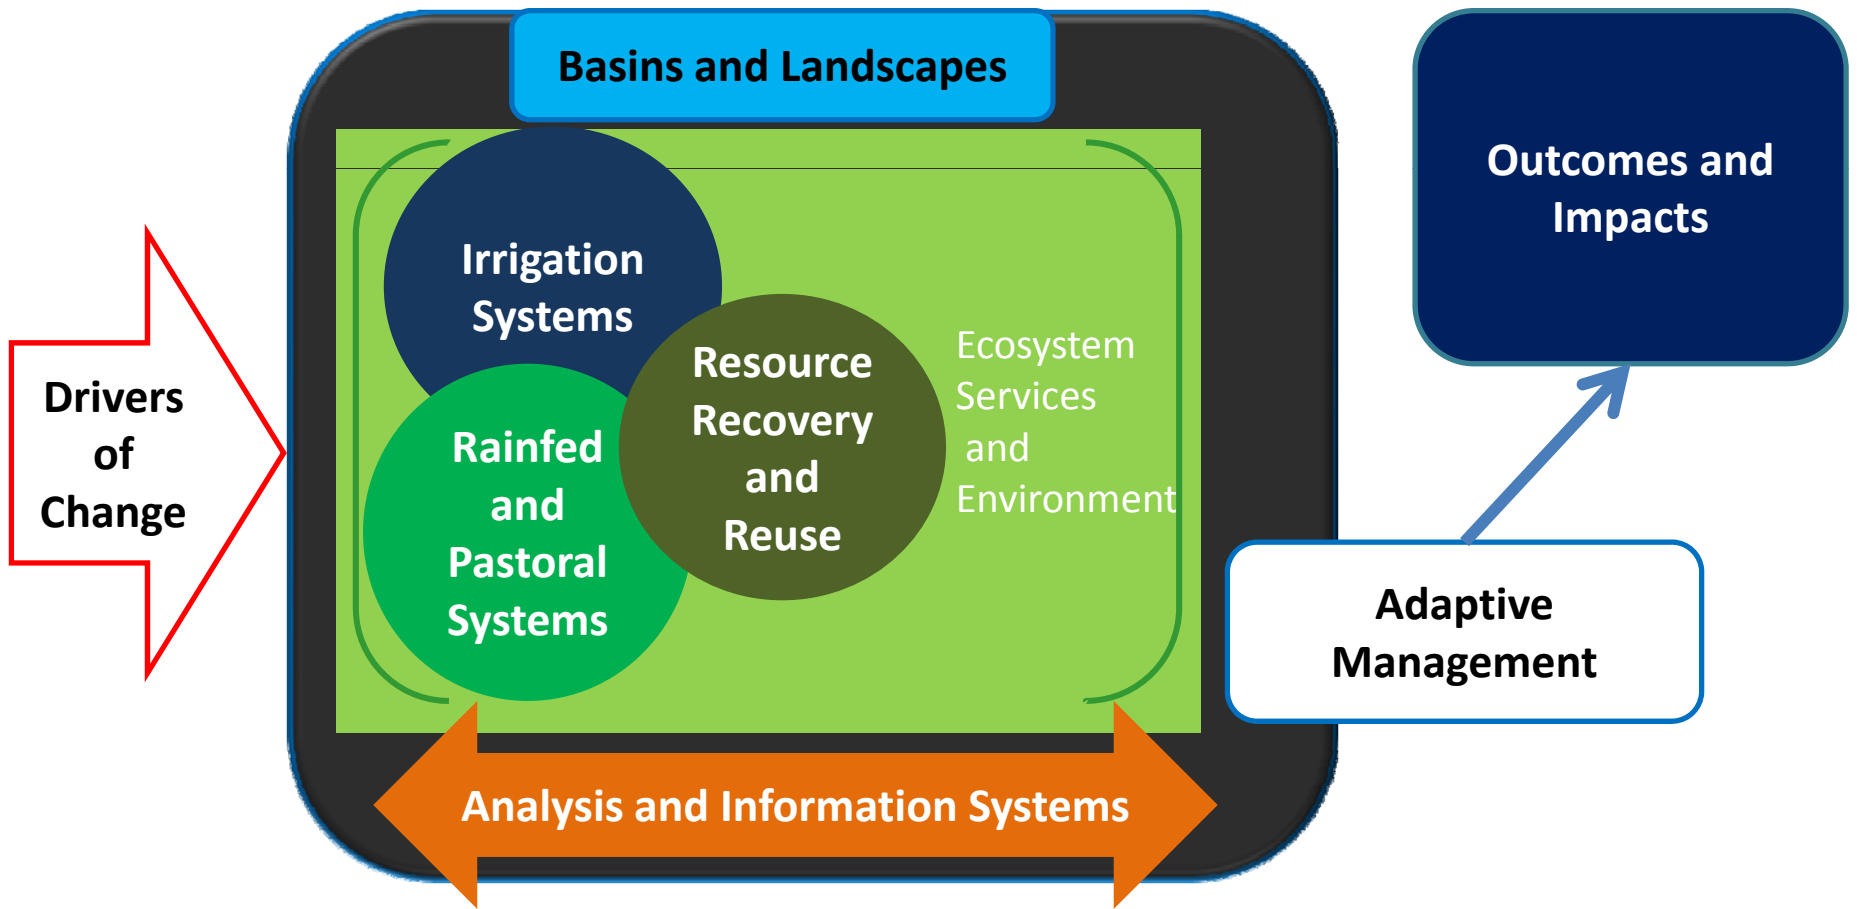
Basins and Landscapes

Outcomes and Impacts

Drivers of Change

Irrigation Systems

Resource Recovery and Reuse

Rainfed and Pastoral Systems

Ecosystem Services and Environment

Adaptive Management

Analysis and Information Systems